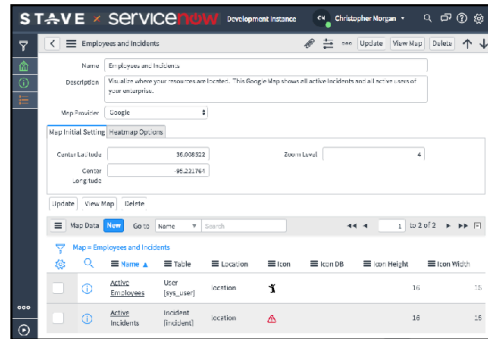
STAVE × servicenow Development Instance CM Christopher Morgan ▾

Employees and Incidents

Update View Map Delete

Name Employees and Incidents

Description Visualize where your resources are located. This Google Map shows all active incidents and all active users of your enterprise.

Map Provider Google

Map Initial Setting Heatmap Options

Center Latitude 36.008522

Zoom Level 4

Center Longitude -95.233764

Update View Map Delete

Map Data New Go to Name Search

1 to 2 of 2

Map = Employees and Incidents

| | | Name ▲ | Table | Location | Icon | Icon DB | Icon Height | Icon Width |
|---|---|---|---|---|---|---|---|---|
| | ⓘ | Active Employees | User [sys_user] | location | | | 16 | 16 |
| | ⓘ | Active Incidents | Incident [incident] | location | | | 16 | 16 |